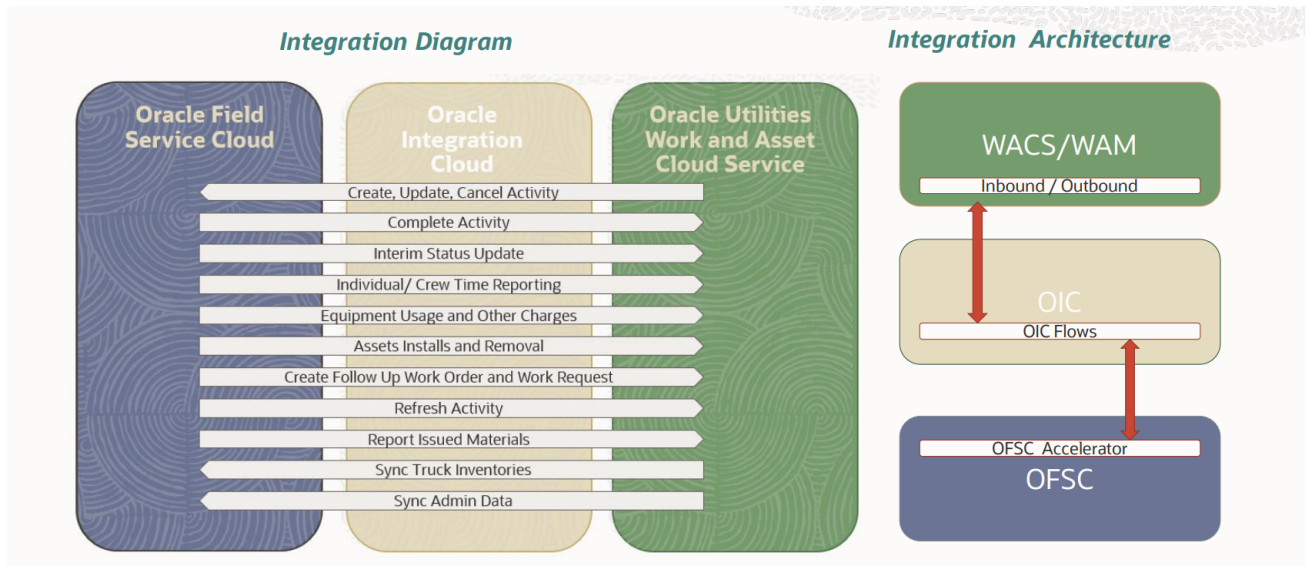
Integration Diagram

Oracle Field Service Cloud

Oracle Integration Cloud

Oracle Utilities Work and Asset Cloud Service

Create, Update, Cancel Activity
Complete Activity
Interim Status Update
Individual/ Crew Time Reporting
Equipment Usage and Other Charges
Assets Installs and Removal
Create Follow Up Work Order and Work Request
Refresh Activity
Report Issued Materials
Sync Truck Inventories
Sync Admin Data

Integration Architecture

WACS/WAM
Inbound / Outbound

OIC
OIC Flows

OFSC Accelerator
OFSC